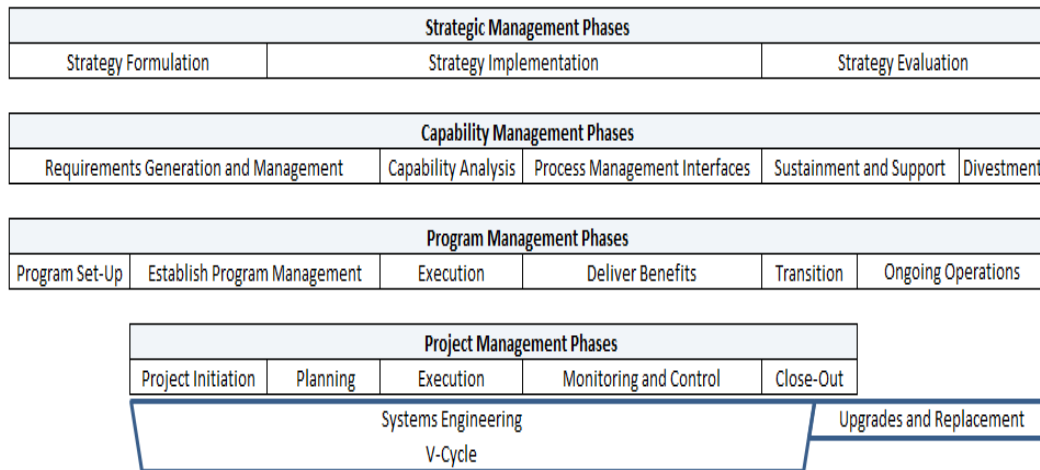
| Strategic Management Phases | | |
|---|---|---|
| Strategy Formulation | Strategy Implementation | Strategy Evaluation |

| Capability Management Phases | | | | |
|---|---|---|---|---|
| Requirements Generation and Management | Capability Analysis | Process Management Interfaces | Sustainment and Support | Divestment |

| Program Management Phases | | | | | |
|---|---|---|---|---|---|
| Program Set-Up | Establish Program Management | Execution | Deliver Benefits | Transition | Ongoing Operations |

| Project Management Phases | | | | |
|---|---|---|---|---|
| Project Initiation | Planning | Execution | Monitoring and Control | Close-Out |

Systems Engineering
V-Cycle

Upgrades and Replacement